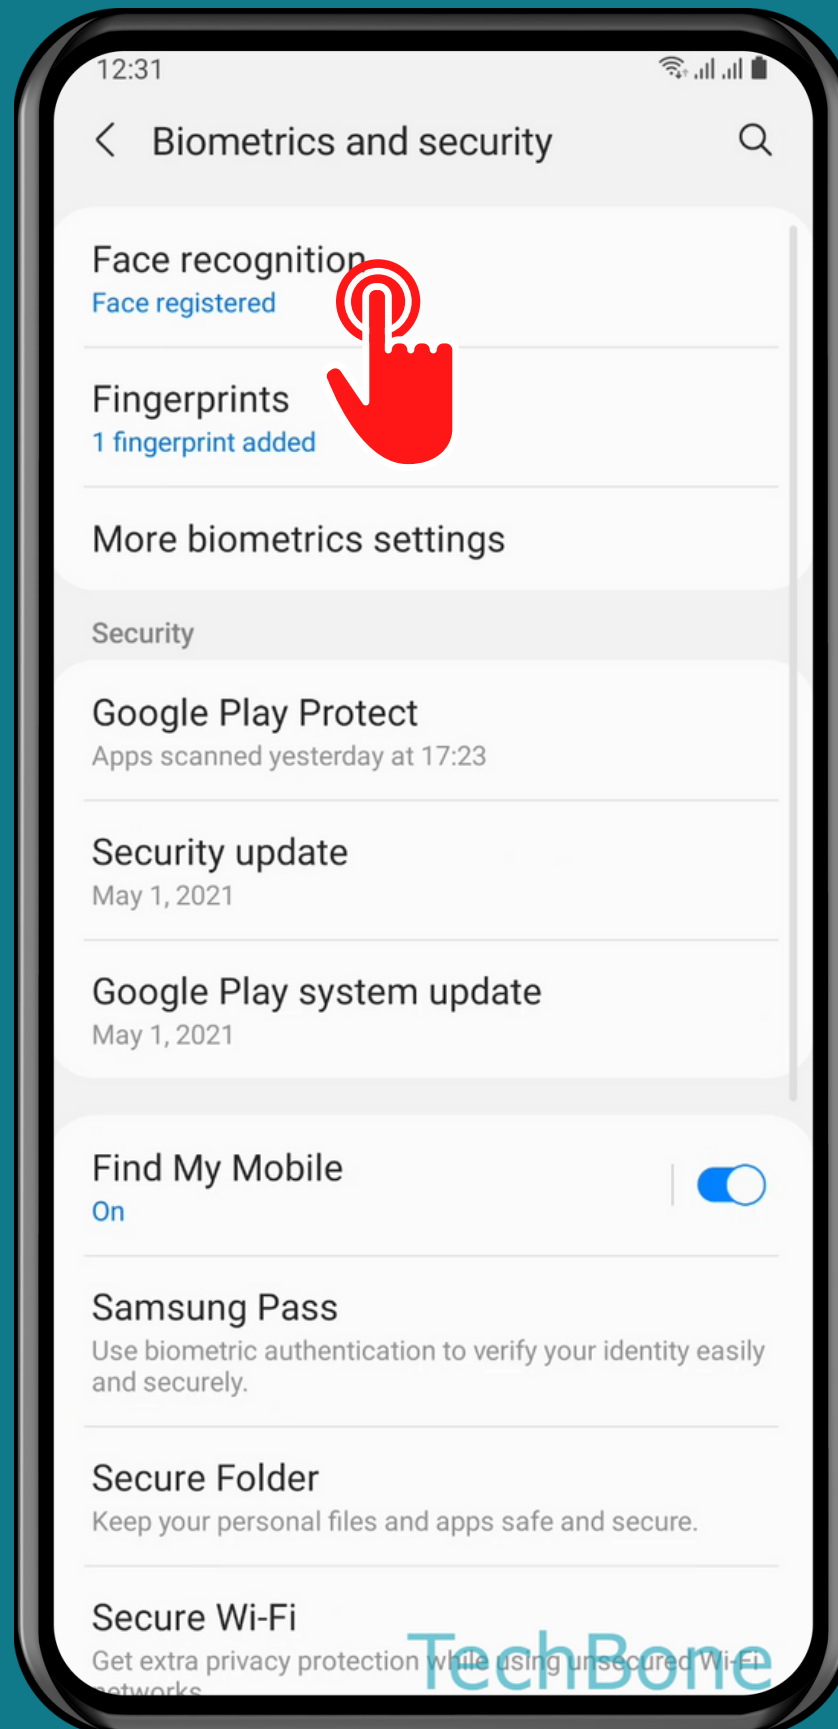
12:31

Biometrics and security

Face recognition
Face registered

Fingerprints
1 fingerprint added

More biometrics settings

Security

Google Play Protect
Apps scanned yesterday at 17:23

Security update
May 1, 2021

Google Play system update
May 1, 2021

Find My Mobile
On

Samsung Pass
Use biometric authentication to verify your identity easily and securely.

Secure Folder
Keep your personal files and apps safe and secure.

Secure Wi-Fi
Get extra privacy protection while using unsecured Wi-Fi networks.

TechBone